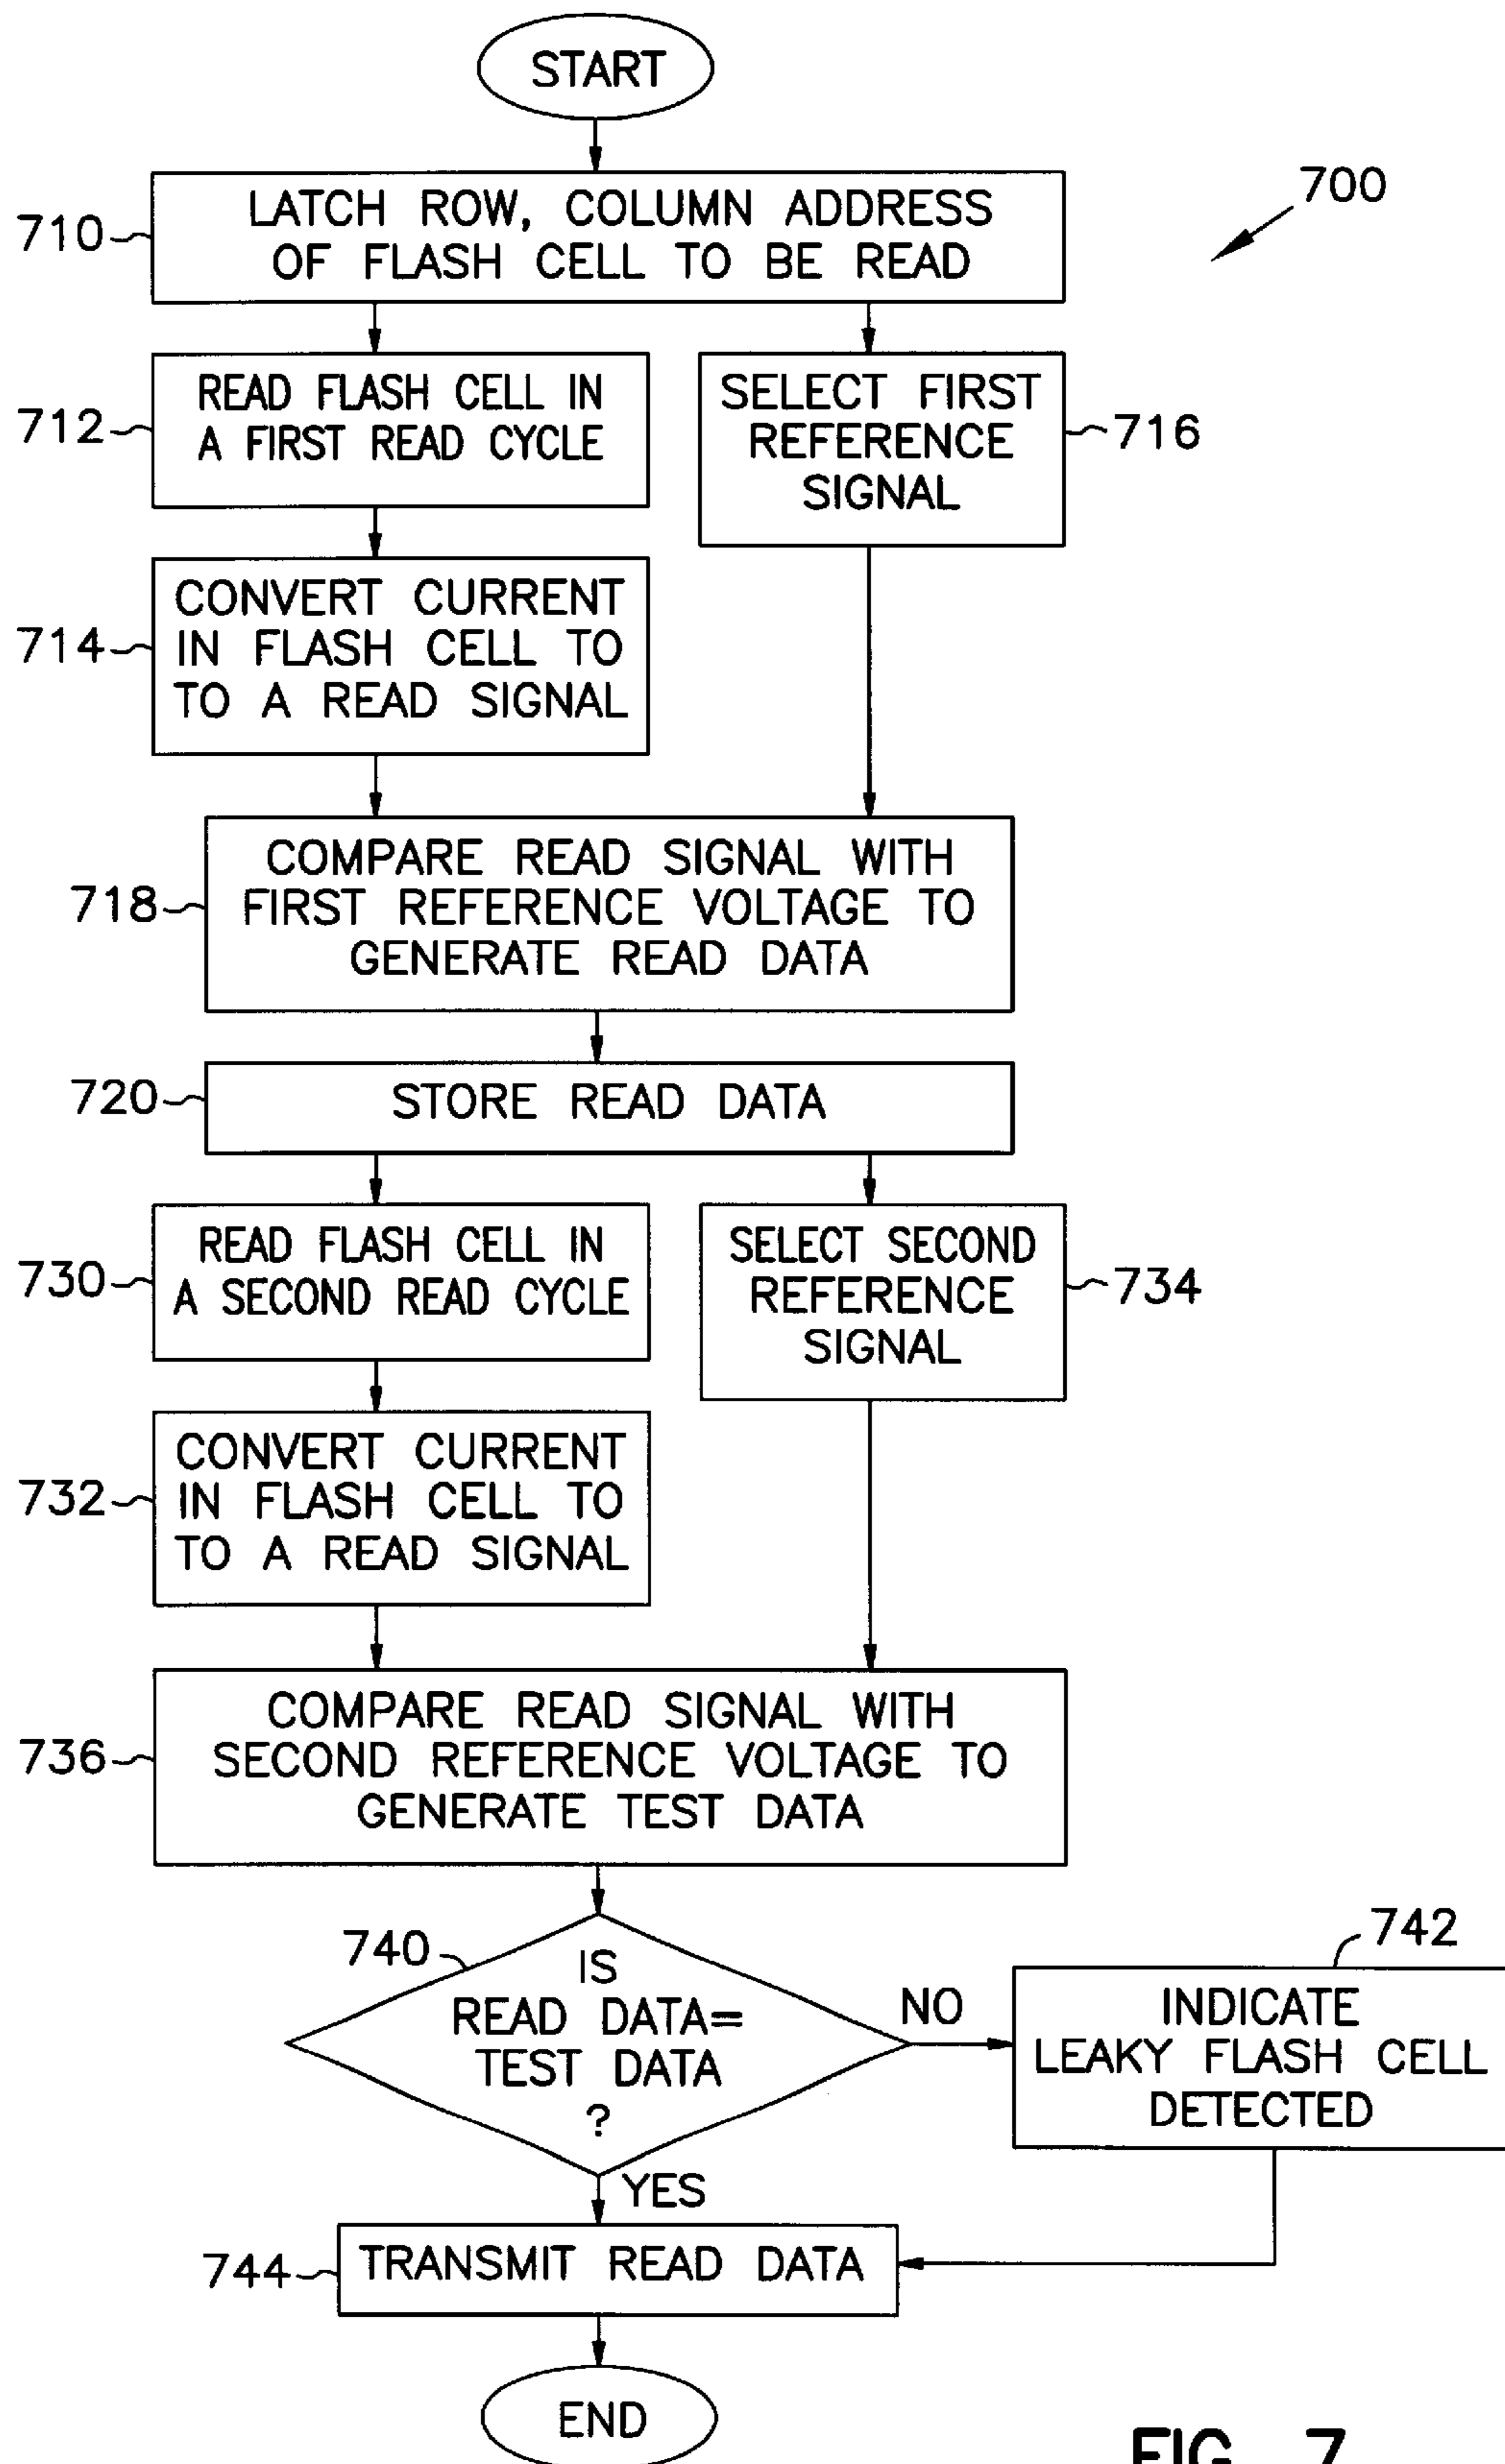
START

700

710 LATCH ROW, COLUMN ADDRESS OF FLASH CELL TO BE READ

712 READ FLASH CELL IN A FIRST READ CYCLE

716 SELECT FIRST REFERENCE SIGNAL

714 CONVERT CURRENT IN FLASH CELL TO TO A READ SIGNAL

718 COMPARE READ SIGNAL WITH FIRST REFERENCE VOLTAGE TO GENERATE READ DATA

720 STORE READ DATA

730 READ FLASH CELL IN A SECOND READ CYCLE

734 SELECT SECOND REFERENCE SIGNAL

732 CONVERT CURRENT IN FLASH CELL TO TO A READ SIGNAL

736 COMPARE READ SIGNAL WITH SECOND REFERENCE VOLTAGE TO GENERATE TEST DATA

740 IS READ DATA= TEST DATA ?

NO

742 INDICATE LEAKY FLASH CELL DETECTED

YES

744 TRANSMIT READ DATA

END

FIG. 7